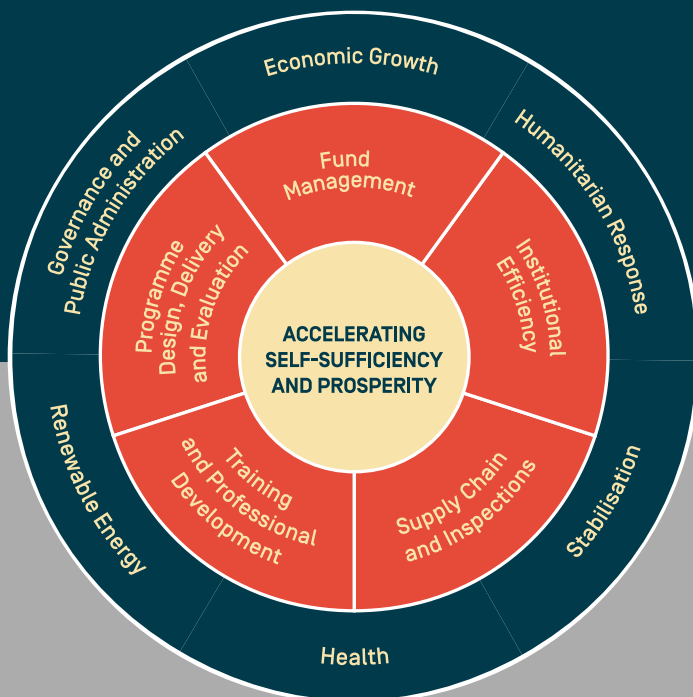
Economic Growth

Humanitarian Response

Stabilisation

Health

Renewable Energy

Governance and Public Administration

Fund Management

Institutional Efficiency

Supply Chain and Inspections

Training and Professional Development

Programme Design, Delivery and Evaluation

ACCELERATING SELF-SUFFICIENCY AND PROSPERITY